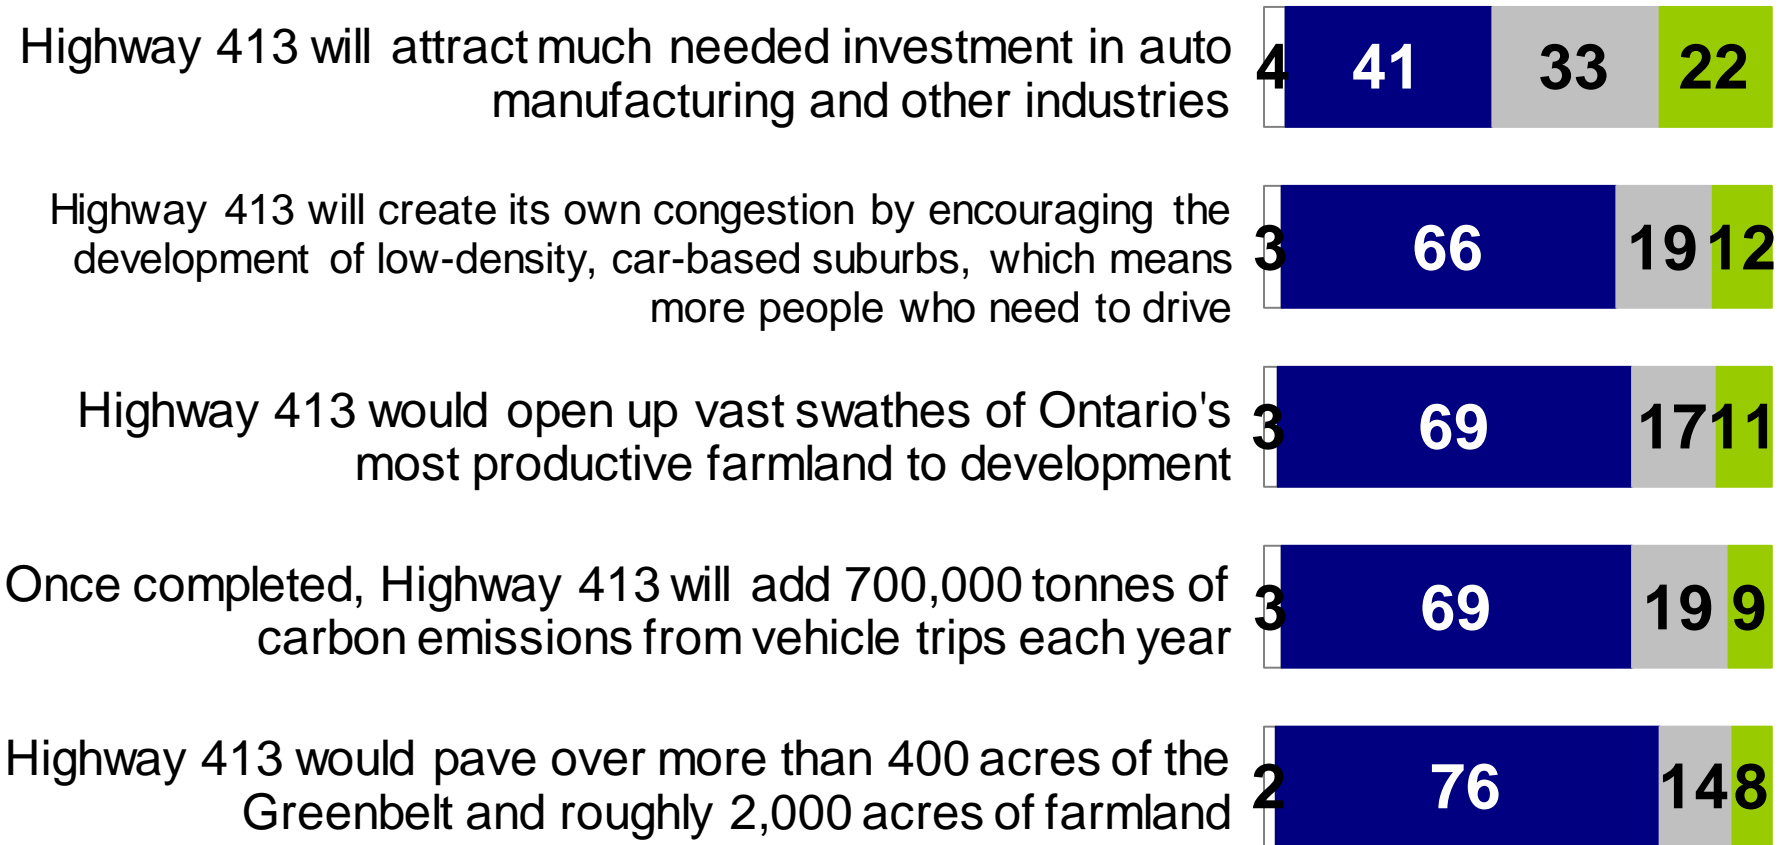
Highway 413 will attract much needed investment in auto manufacturing and other industries

4 41 33 22

Highway 413 will create its own congestion by encouraging the development of low-density, car-based suburbs, which means more people who need to drive

3 66 19 12

Highway 413 would open up vast swathes of Ontario's most productive farmland to development

3 69 17 11

Once completed, Highway 413 will add 700,000 tonnes of carbon emissions from vehicle trips each year

3 69 19 9

Highway 413 would pave over more than 400 acres of the Greenbelt and roughly 2,000 acres of farmland

2 76 14 8